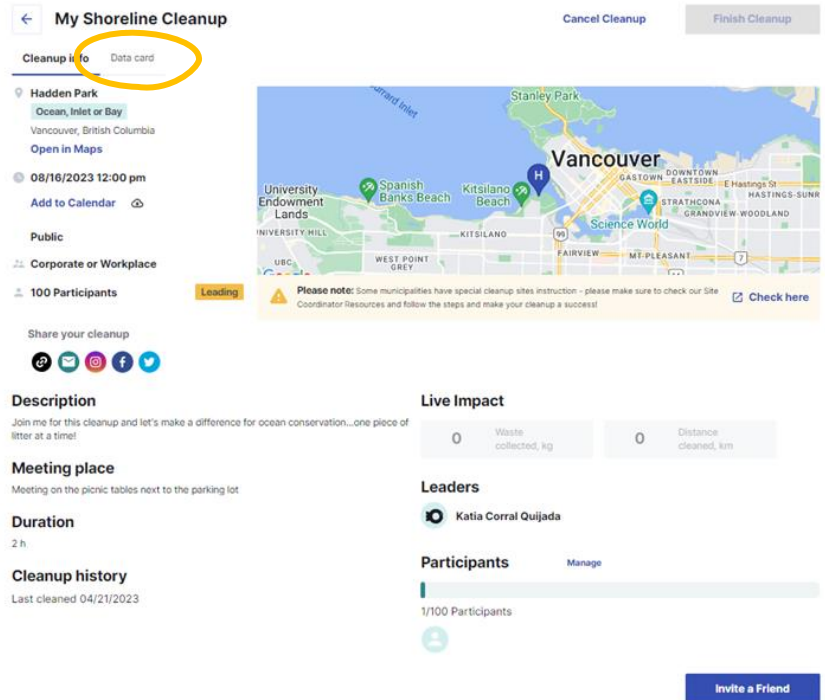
← My Shoreline Cleanup

Cancel Cleanup

Finish Cleanup

Cleanup info

Data card

Hadden Park

Ocean, Inlet or Bay

Vancouver, British Columbia

Open in Maps

08/16/2023 12:00 pm

Add to Calendar

Public

Corporate or Workplace

100 Participants

Leading

Share your cleanup

Burrard Inlet

Stanley Park

Vancouver

University Endowment Lands

Spanish Banks Beach

Kitsilano Beach

GASTOWN

DOWNTOWN EASTSIDE

E Hastings St

HASTINGS-SUNR

STRATHCONA

GRANDVIEW-WOODLAND

Science World

UNIVERSITY HILL

KITSILANO

99

UBC

WEST POINT GREY

FAIRVIEW

MT PLEASANT

7

Google

Please note: Some municipalities have special cleanup sites instruction - please make sure to check our Site Coordinator Resources and follow the steps and make your cleanup a success!

Check here

Description

Join me for this cleanup and let's make a difference for ocean conservation...one piece of litter at a time!

Meeting place

Meeting on the picnic tables next to the parking lot

Duration

2 h

Cleanup history

Last cleaned 04/21/2023

Live Impact

0 Waste collected, kg

0 Distance cleaned, km

Leaders

Katia Corral Quijada

Participants

Manage

1/100 Participants

Invite a Friend